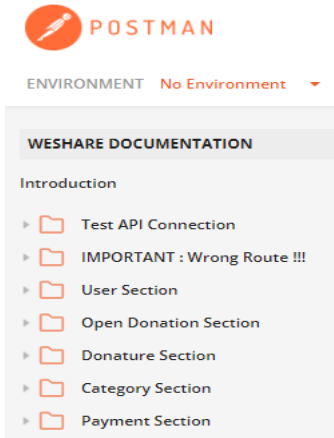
POSTMAN

ENVIRONMENT No Environment

WESHARE DOCUMENTATION

Introduction

Test API Connection

IMPORTANT : Wrong Route !!!

User Section

Open Donation Section

Donature Section

Category Section

Payment Section